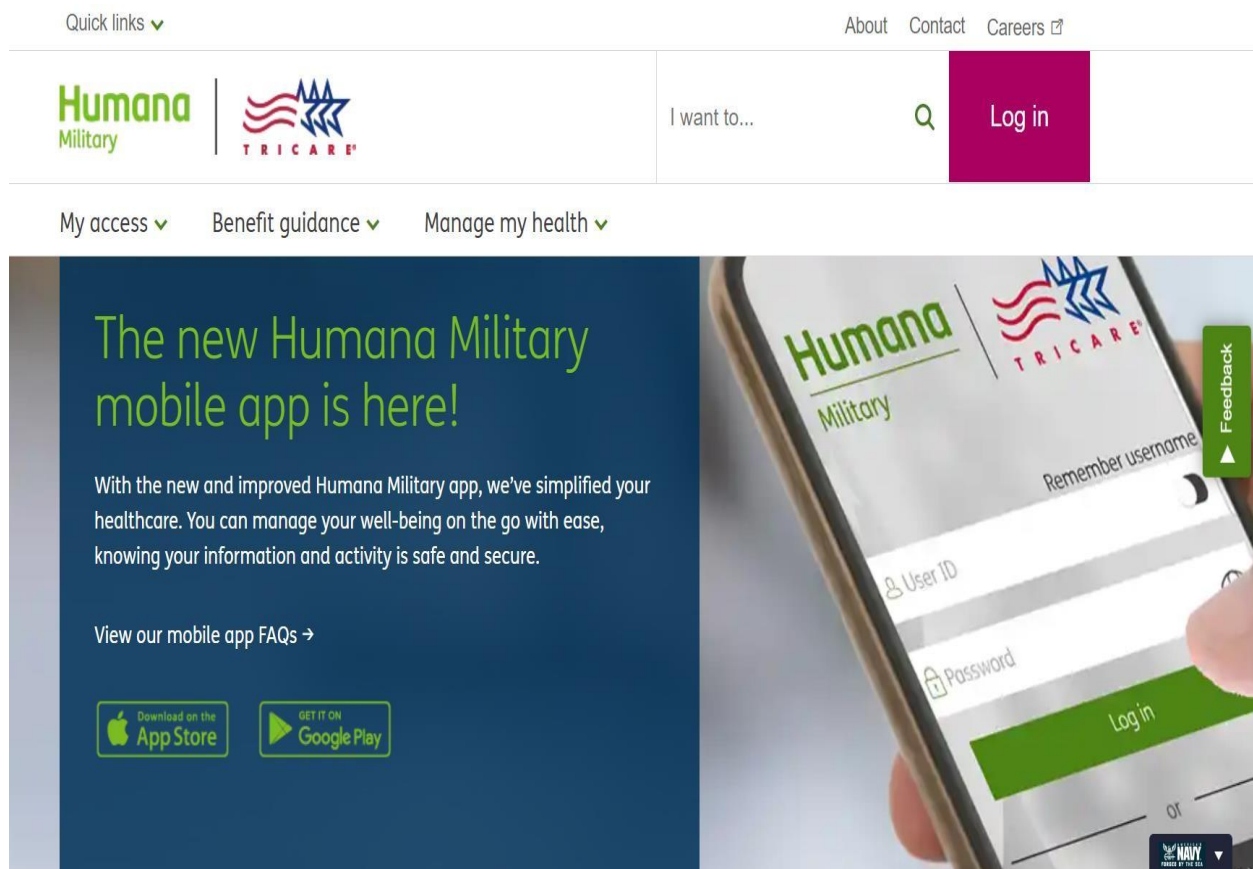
Quick links

About Contact Careers

Humana Military

TRICARE

I want to...

Log in

My access Benefit guidance Manage my health

The new Humana Military mobile app is here!

With the new and improved Humana Military app, we've simplified your healthcare. You can manage your well-being on the go with ease, knowing your information and activity is safe and secure.

View our mobile app FAQs →

Download on the App Store

GET IT ON Google Play

Humana Military

TRICARE

Remember username

User ID

Password

Log in

or

Feedback

NAVY